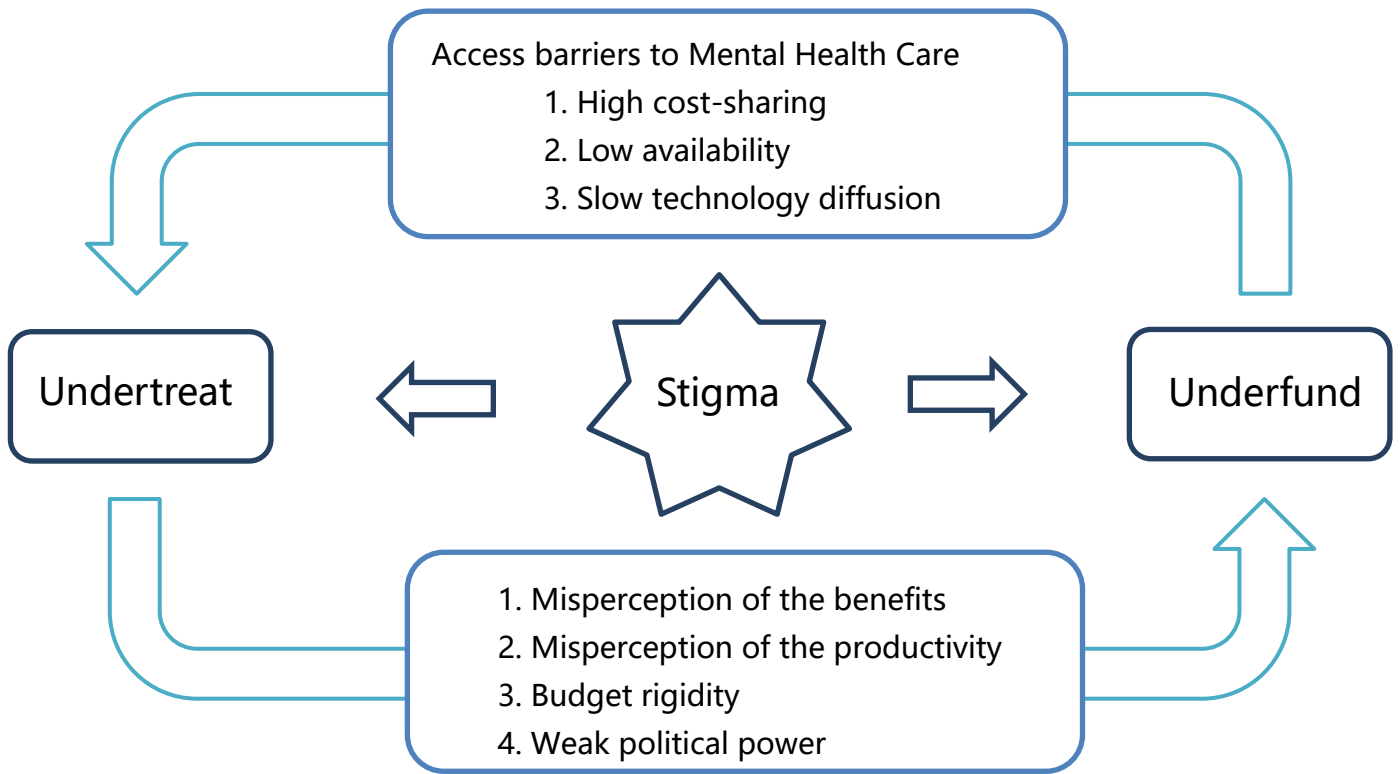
Access barriers to Mental Health Care
1. High cost-sharing
2. Low availability
3. Slow technology diffusion

Undertreat

Stigma

Underfund

1. Misperception of the benefits
2. Misperception of the productivity
3. Budget rigidity
4. Weak political power